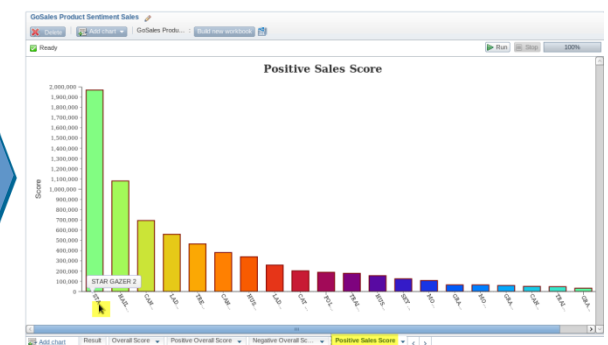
GoSales Product Sentiment Sales

Delete | Add chart | GoSales Produ... | Build new workbook

Ready

Run | Stop | 100%

Positive Sales Score

Score

2,000,000
1,900,000
1,800,000
1,700,000
1,600,000
1,500,000
1,400,000
1,300,000
1,200,000
1,100,000
1,000,000
900,000
800,000
700,000
600,000
500,000
400,000
300,000
200,000
100,000
0

STAR GAZER 2

STA... BUIL... CAR... LAD... TRE... CAN... INTE... LAD... CAT... POL... TRA... INTE... SIZ... MO... GRA... MO... GRA... CAR... TRAI... GRA...

Add chart | Result | Overall Score | Positive Overall Score | Negative Overall Sc... | Positive Sales Score